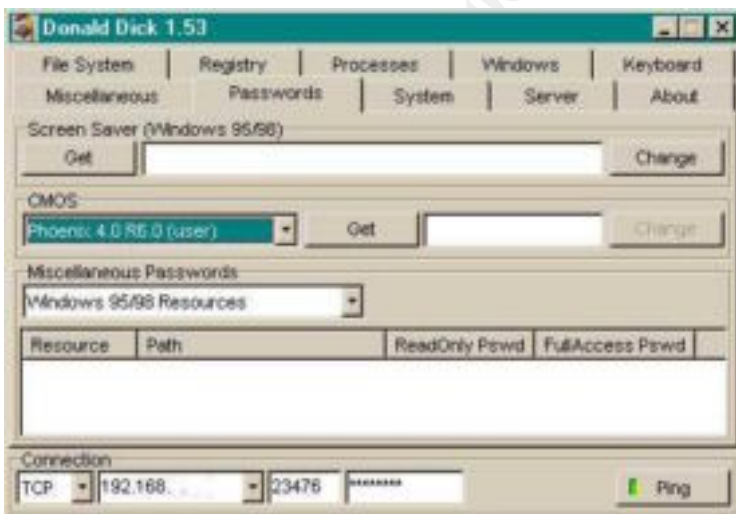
Donald Dick 1.53

File System | Registry | Processes | Windows | Keyboard
Miscellaneous | Passwords | System | Server | About

Screen Saver (Windows 95/98)
Get
Change

CMOS
Phoenix 4.0 R6.0 (user)
Get
Change

Miscellaneous Passwords
Windows 95/98 Resources

| Resource | Path | ReadOnly Pswd | FullAccess Pswd |
|---|---|---|---|

Connection
TCP
192.168.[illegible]
23476
********
Ping